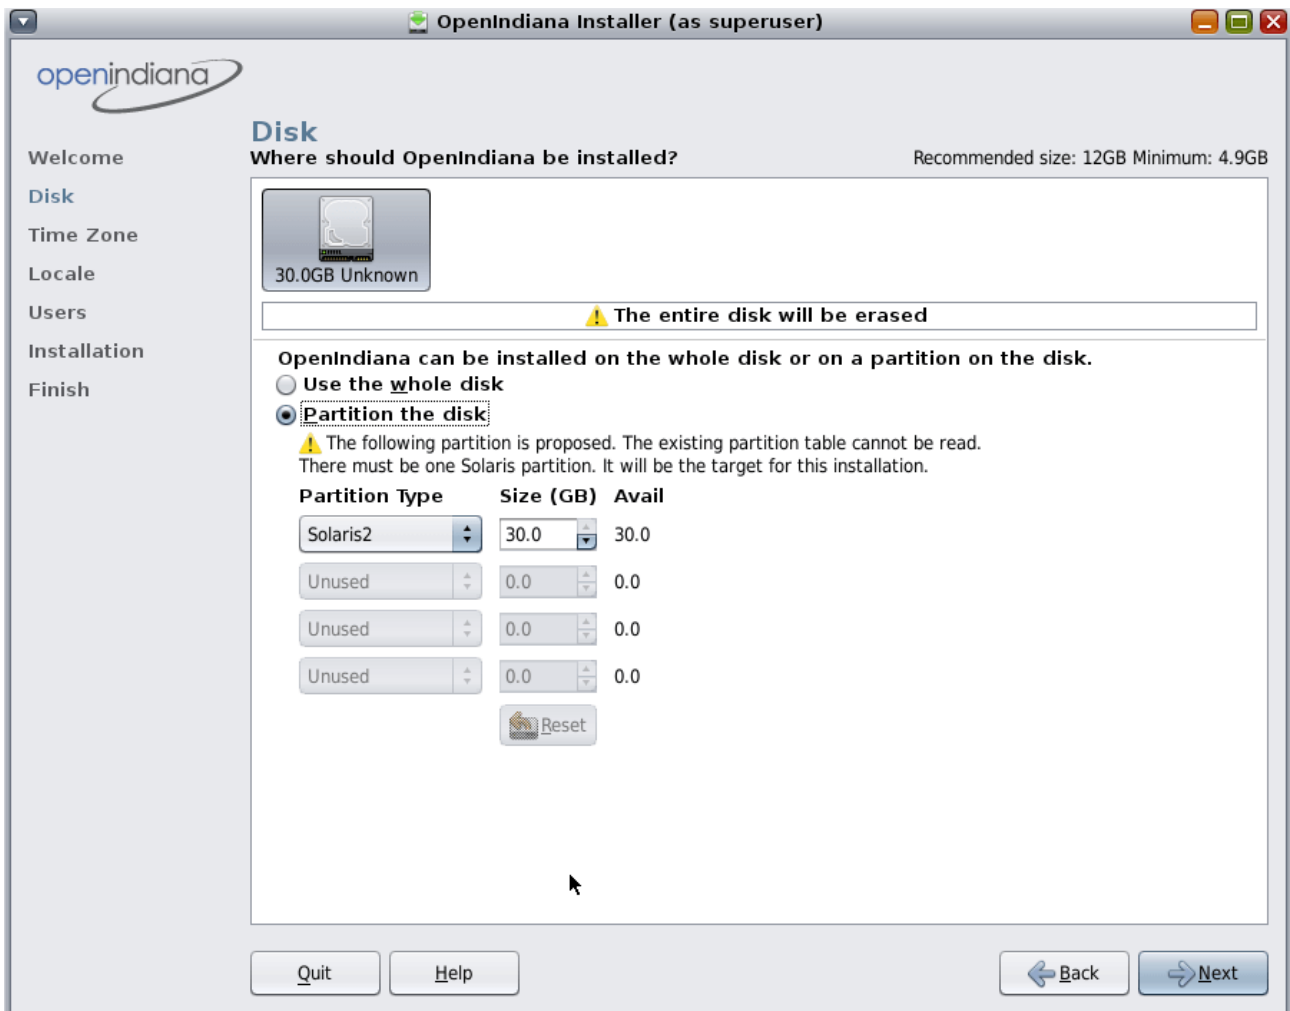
OpenIndiana Installer (as superuser)

openindiana

Welcome
Disk
Time Zone
Locale
Users
Installation
Finish

Disk
Where should OpenIndiana be installed?

Recommended size: 12GB Minimum: 4.9GB

30.0GB Unknown

The entire disk will be erased

OpenIndiana can be installed on the whole disk or on a partition on the disk.
Use the whole disk
Partition the disk
The following partition is proposed. The existing partition table cannot be read. There must be one Solaris partition. It will be the target for this installation.

| Partition Type | Size (GB) | Avail |
|---|---|---|
| Solaris2 | 30.0 | 30.0 |
| Unused | 0.0 | 0.0 |
| Unused | 0.0 | 0.0 |
| Unused | 0.0 | 0.0 |

Reset

Quit
Help
Back
Next